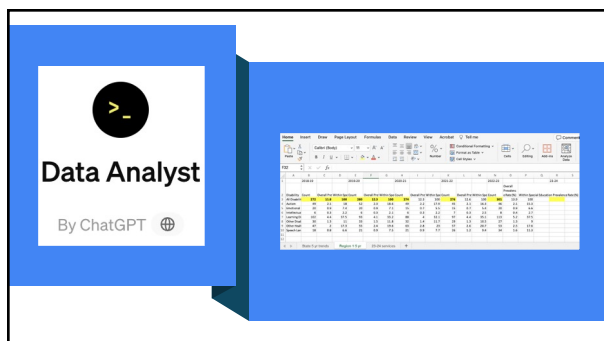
>_

Data Analyst

By ChatGPT

Home Insert Draw Page Layout Formulas Data Review View Acrobat Tell me

Comments

Conditional Formatting
Format as Table
Cell Styles

Number

Cells

Editing

Add-ins

Analyze Data

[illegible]